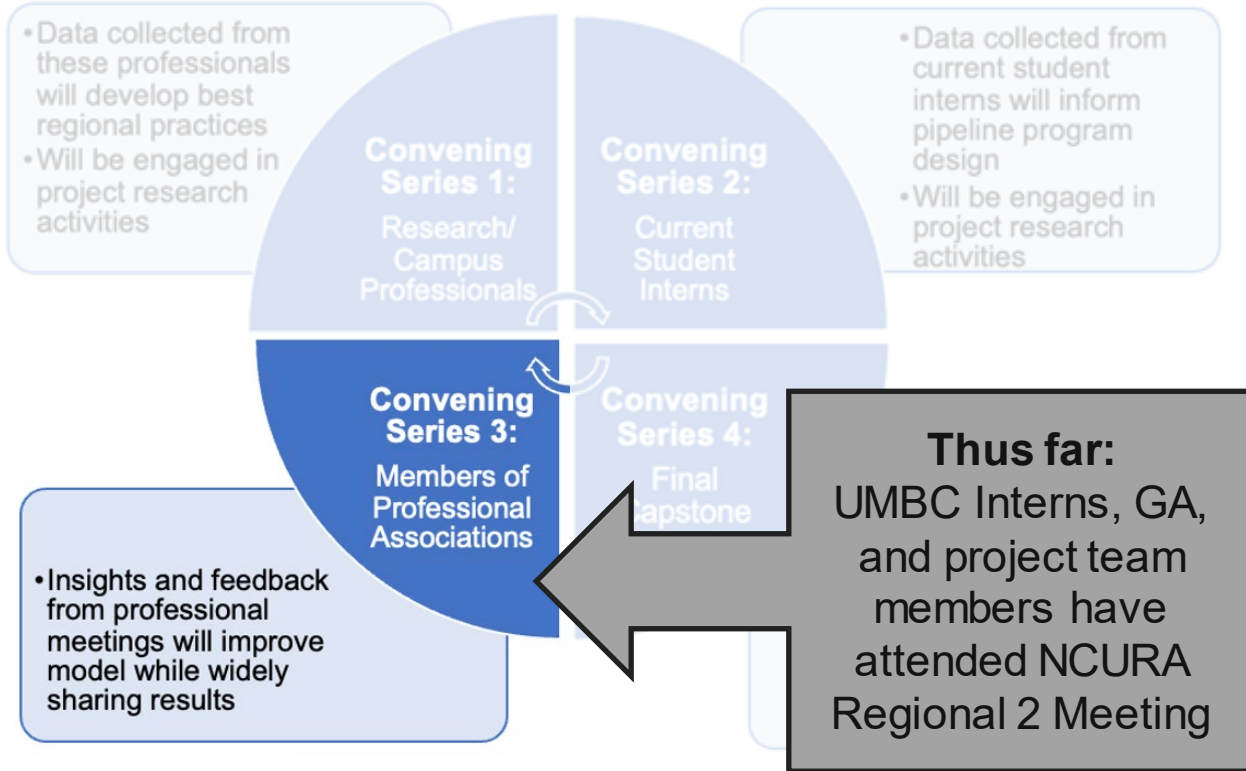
• Data collected from these professionals will develop best regional practices
• Will be engaged in project research activities

Convening Series 1:
Research/ Campus Professionals

Convening Series 2:
Current Student Interns

• Data collected from current student interns will inform pipeline program design
• Will be engaged in project research activities

Convening Series 3:
Members of Professional Associations

Convening Series 4:
Final Capstone

• Insights and feedback from professional meetings will improve model while widely sharing results

Thus far:
UMBC Interns, GA, and project team members have attended NCURA Regional 2 Meeting